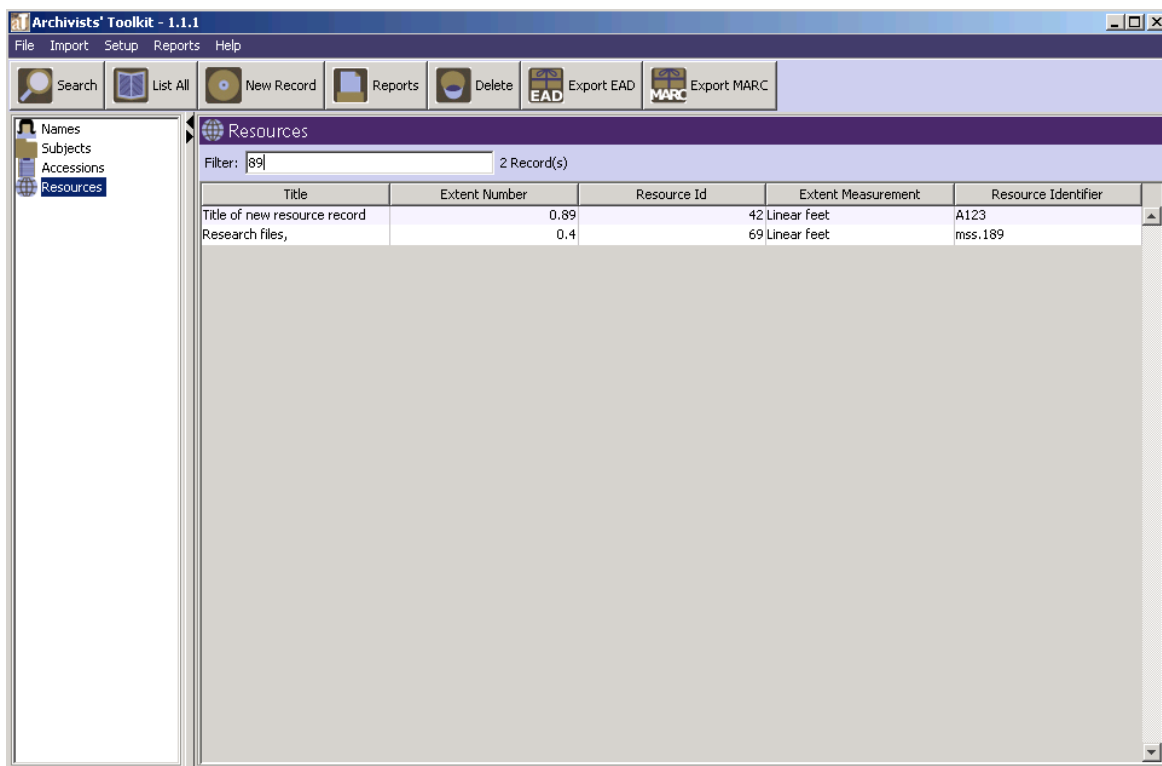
aT Archivists' Toolkit - 1.1.1

File Import Setup Reports Help

Search List All New Record Reports Delete EAD Export EAD MARC Export MARC

Names
Subjects
Accessions
Resources

Resources

Filter: 89 2 Record(s)

| Title | Extent Number | Resource Id | Extent Measurement | Resource Identifier |
|---|---|---|---|---|
| Title of new resource record | 0.89 | 42 | Linear feet | A123 |
| Research files, | 0.4 | 69 | Linear feet | mss.189 |